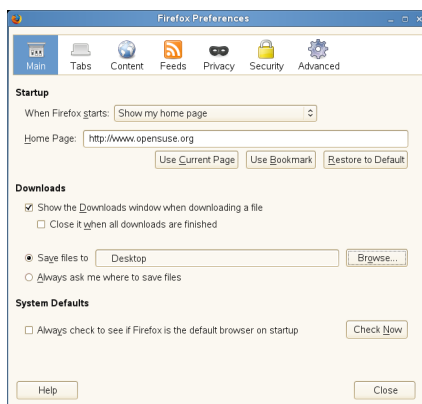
Firefox Preferences

Main Tabs Content Feeds Privacy Security Advanced

Startup

When Firefox starts: Show my home page

Home Page: http://www.opensuse.org

Use Current Page Use Bookmark Restore to Default

Downloads

Show the Downloads window when downloading a file

Close it when all downloads are finished

Save files to Desktop Browse...

Always ask me where to save files

System Defaults

Always check to see if Firefox is the default browser on startup Check Now

Help Close